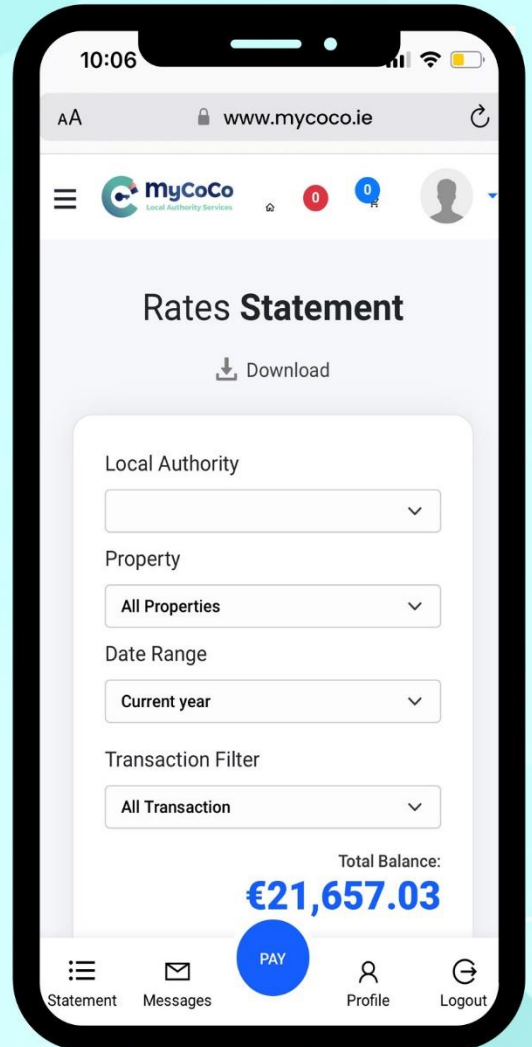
10:06

AA www.mycoco.ie

MyCoCo
Local Authority Services

0

0

Rates **Statement**

Download

Local Authority

Property

All Properties

Date Range

Current year

Transaction Filter

All Transaction

Total Balance:
€21,657.03

Statement Messages PAY Profile Logout